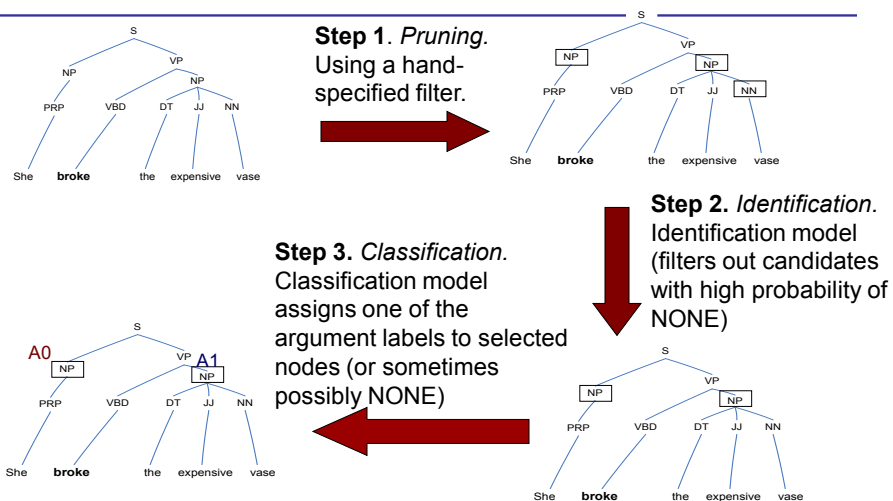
S
NP
VP
NP
PRP
VBD
DT
JJ
NN
She
broke
the
expensive
vase

**Step 1**. *Pruning*. Using a hand-specified filter.

S
NP
VP
NP
PRP
VBD
DT
JJ
NN
She
broke
the
expensive
vase

**Step 2.** *Identification*. Identification model (filters out candidates with high probability of NONE)

S
NP
VP
NP
PRP
VBD
DT
JJ
NN
She
broke
the
expensive
vase

**Step 3.** *Classification*. Classification model assigns one of the argument labels to selected nodes (or sometimes possibly NONE)

S
A0
NP
VP
A1
NP
PRP
VBD
DT
JJ
NN
She
broke
the
expensive
vase